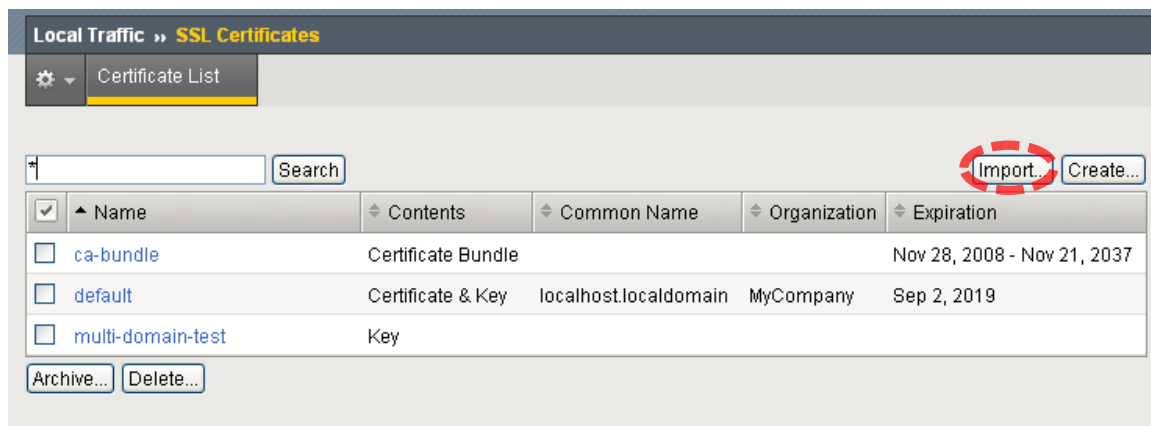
Local Traffic » SSL Certificates

Certificate List

* Search

Import... Create...

| | ▲ Name | Contents | Common Name | Organization | Expiration |
|---|---|---|---|---|---|
| | ca-bundle | Certificate Bundle | | | Nov 28, 2008 - Nov 21, 2037 |
| | default | Certificate & Key | localhost.localdomain | MyCompany | Sep 2, 2019 |
| | multi-domain-test | Key | | | |

Archive... Delete...